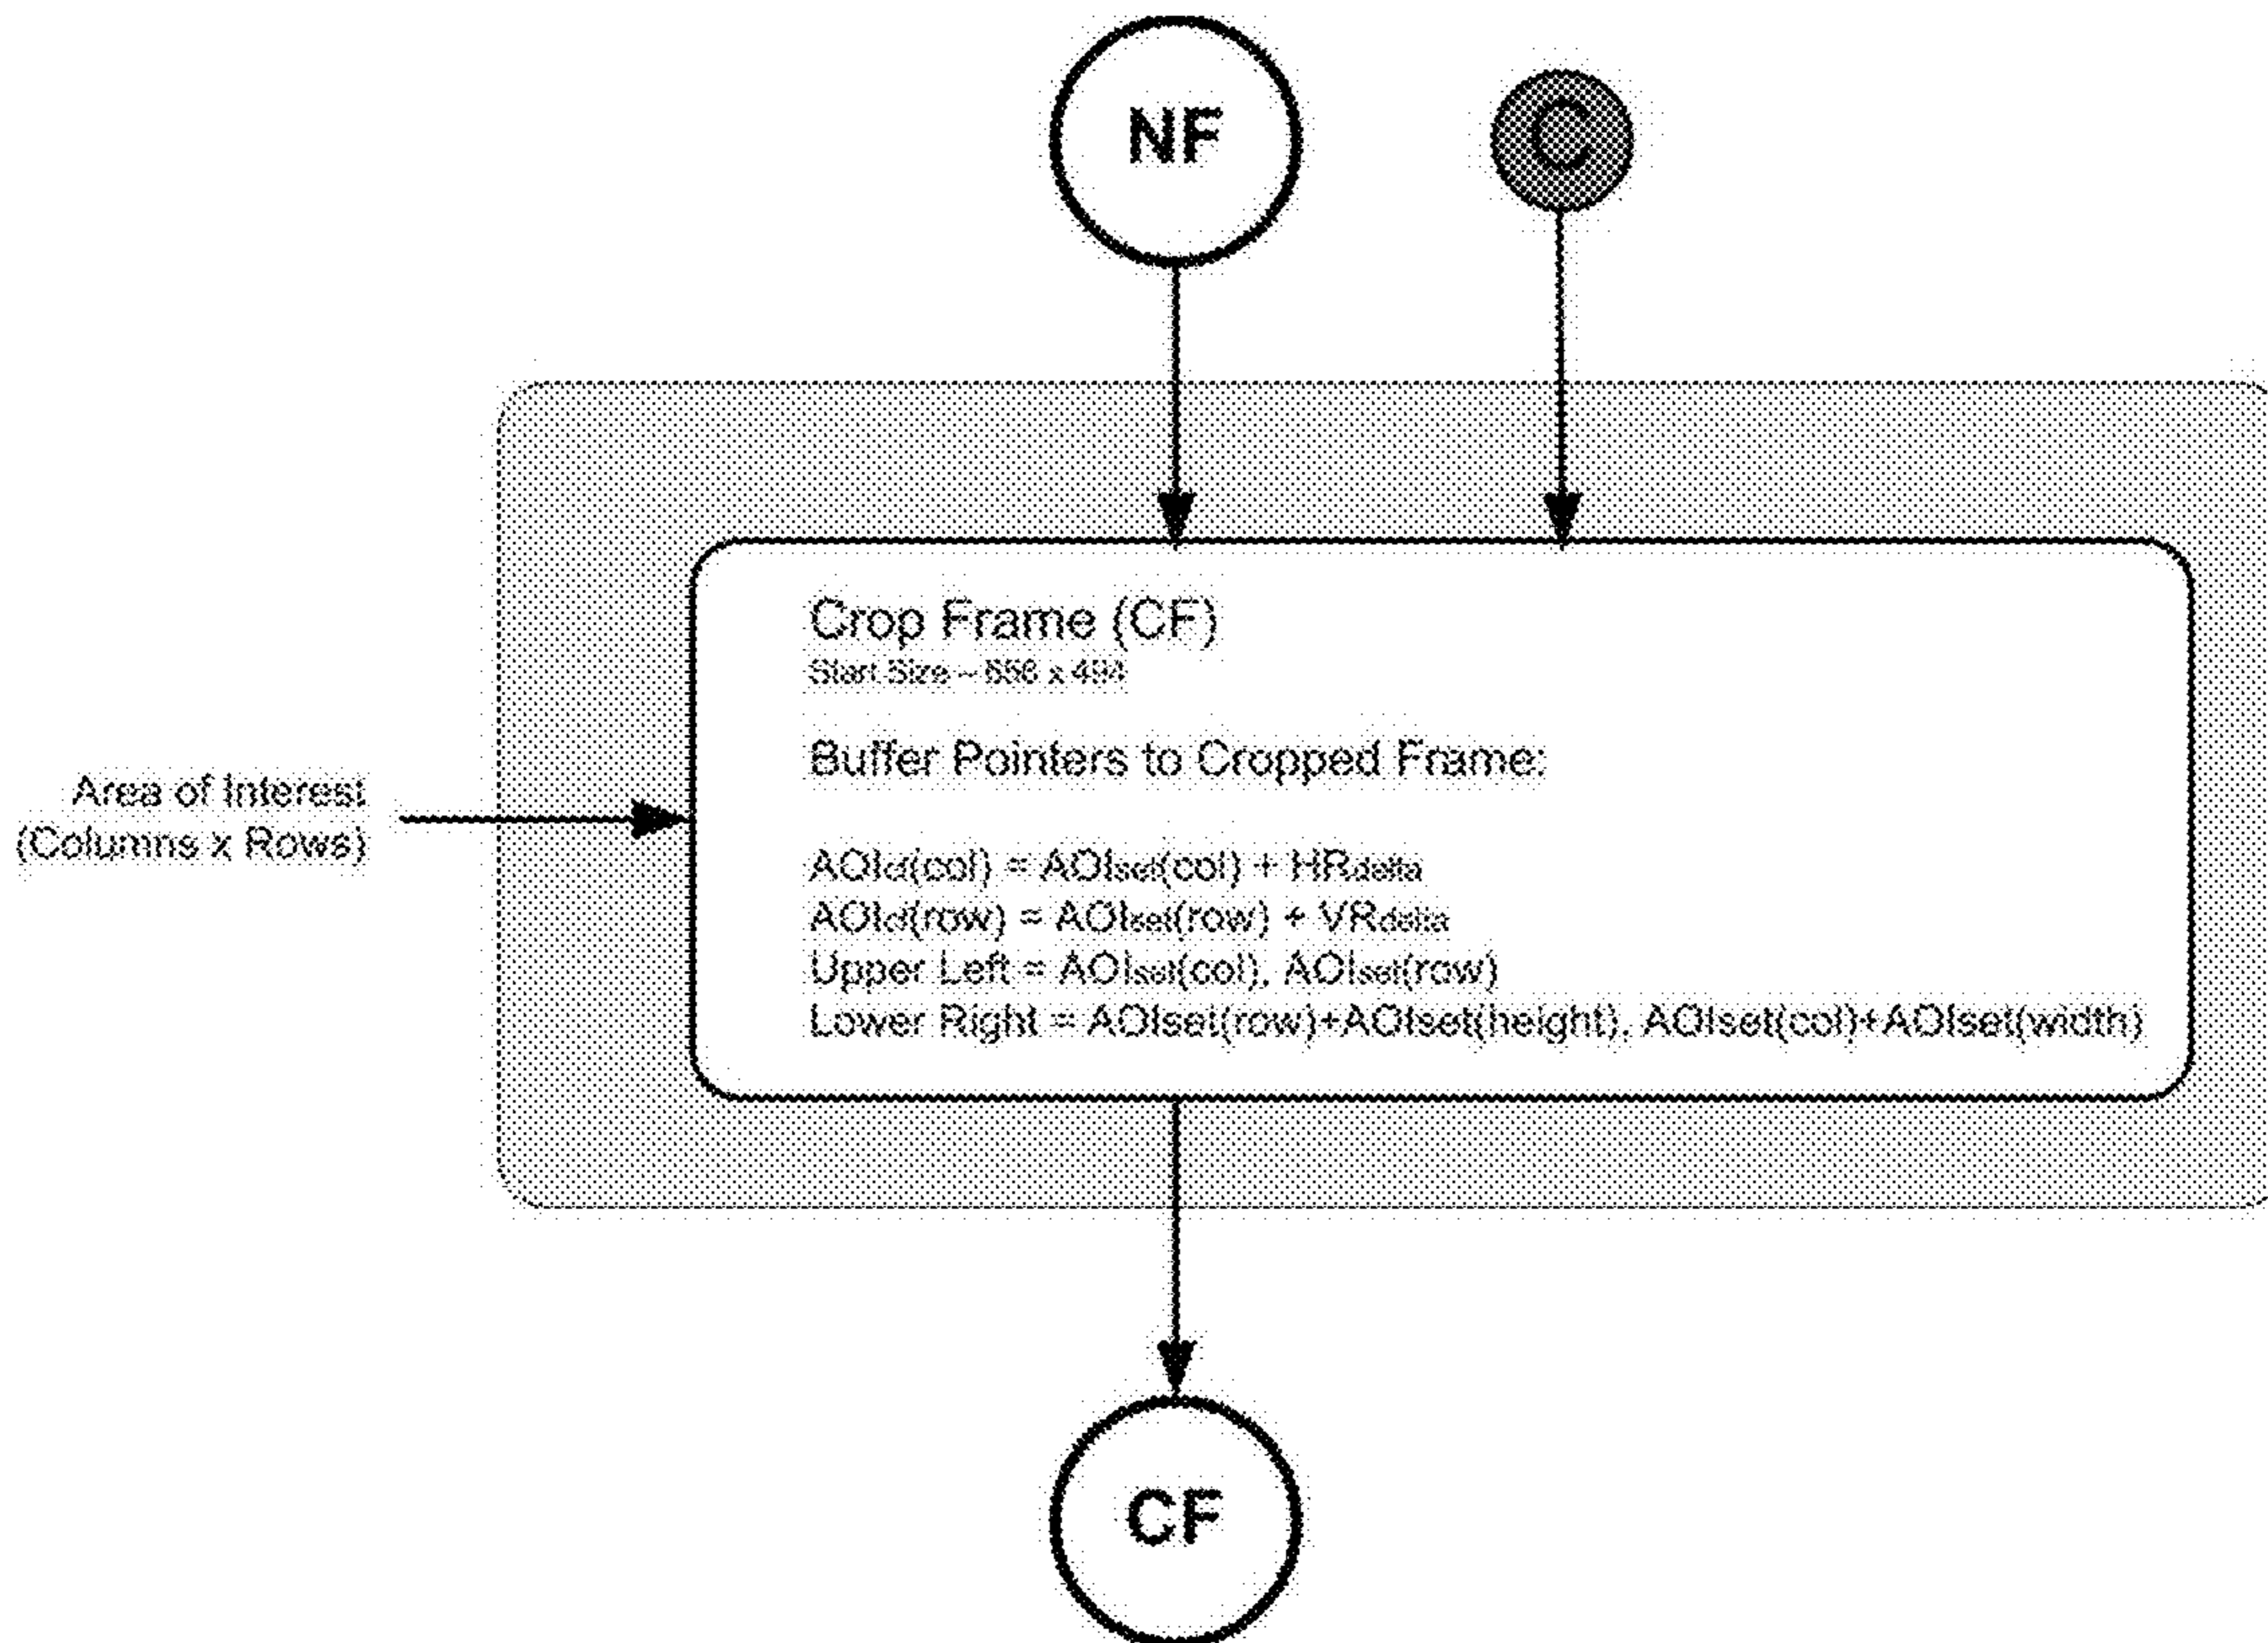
NF

C

Crop Frame (CF)
Start Size ~ 656 x 494

Buffer Pointers to Cropped Frame:

AOIcf(col) = AOIset(col) + HRdelta
AOIcf(row) = AOIset(row) + VRdelta
Upper Left = AOIset(col), AOIset(row)
Lower Right = AOIset(row)+AOIset(height), AOIset(col)+AOIset(width)

Area of Interest
(Columns x Rows)

CF